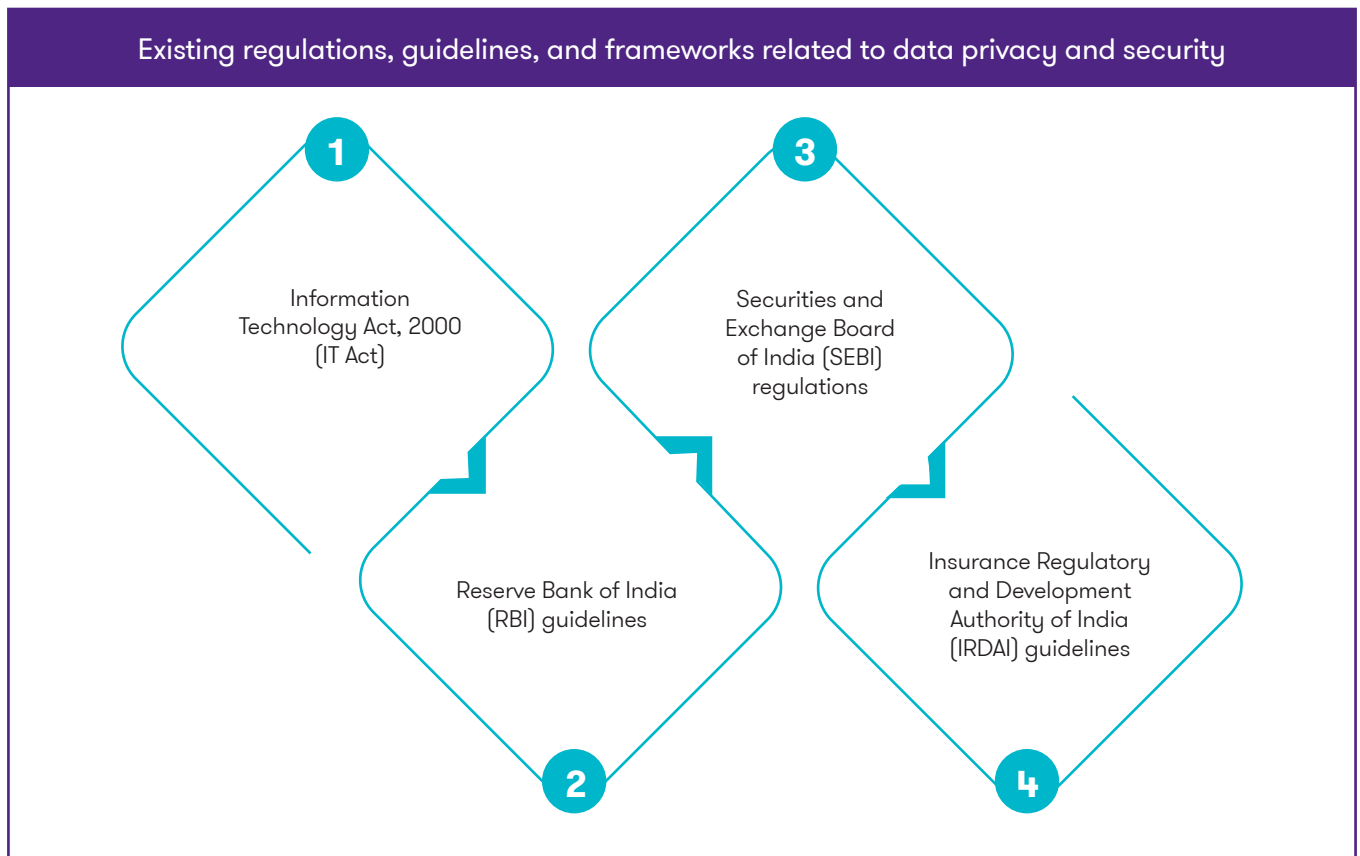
Existing regulations, guidelines, and frameworks related to data privacy and security

1

Information Technology Act, 2000 (IT Act)

3

Securities and Exchange Board of India (SEBI) regulations

Reserve Bank of India (RBI) guidelines

2

Insurance Regulatory and Development Authority of India (IRDAI) guidelines

4